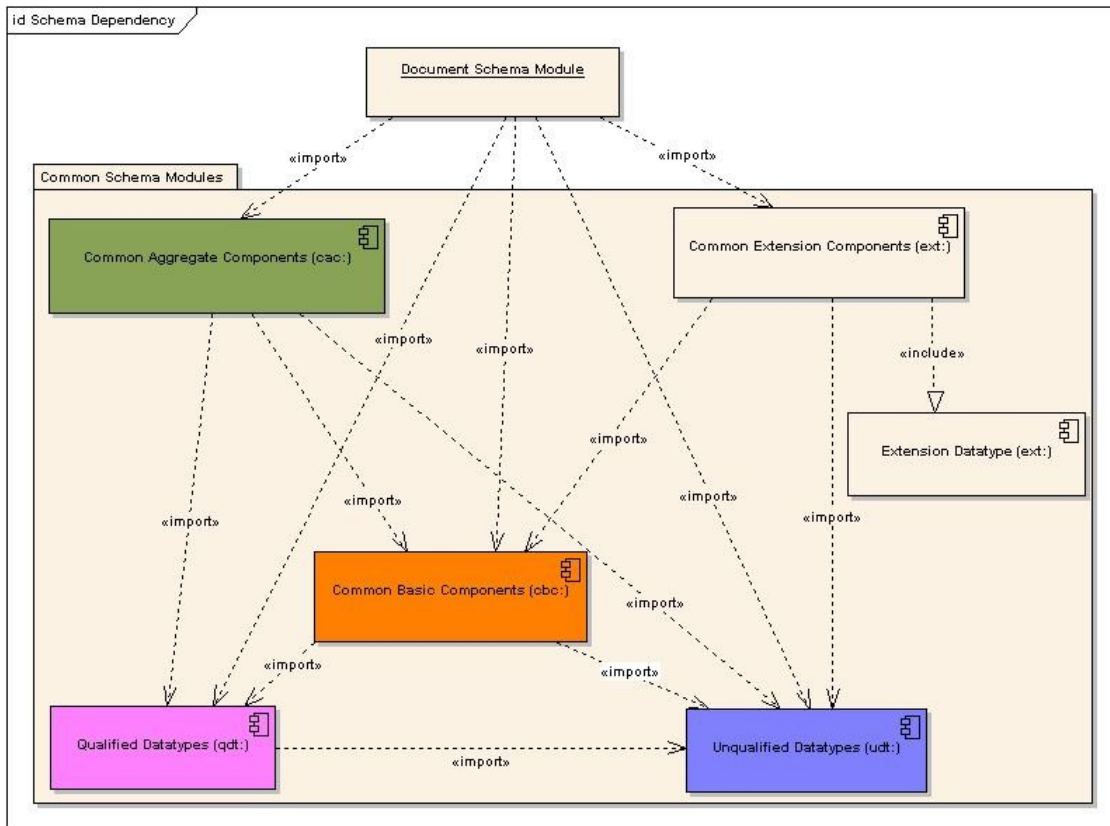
id Schema Dependency

Document Schema Module

«import»

«import»

Common Schema Modules

Common Aggregate Components (cac:)

Common Extension Components (ext:)

«import»

«import»

«include»

Extension Datatype (ext:)

«import»

«import»

«import»

«import»

«import»

Common Basic Components (cbc:)

«import»

«import»

«import»

«import»

Qualified Datatypes (qdt:)

Unqualified Datatypes (udt:)

«import»